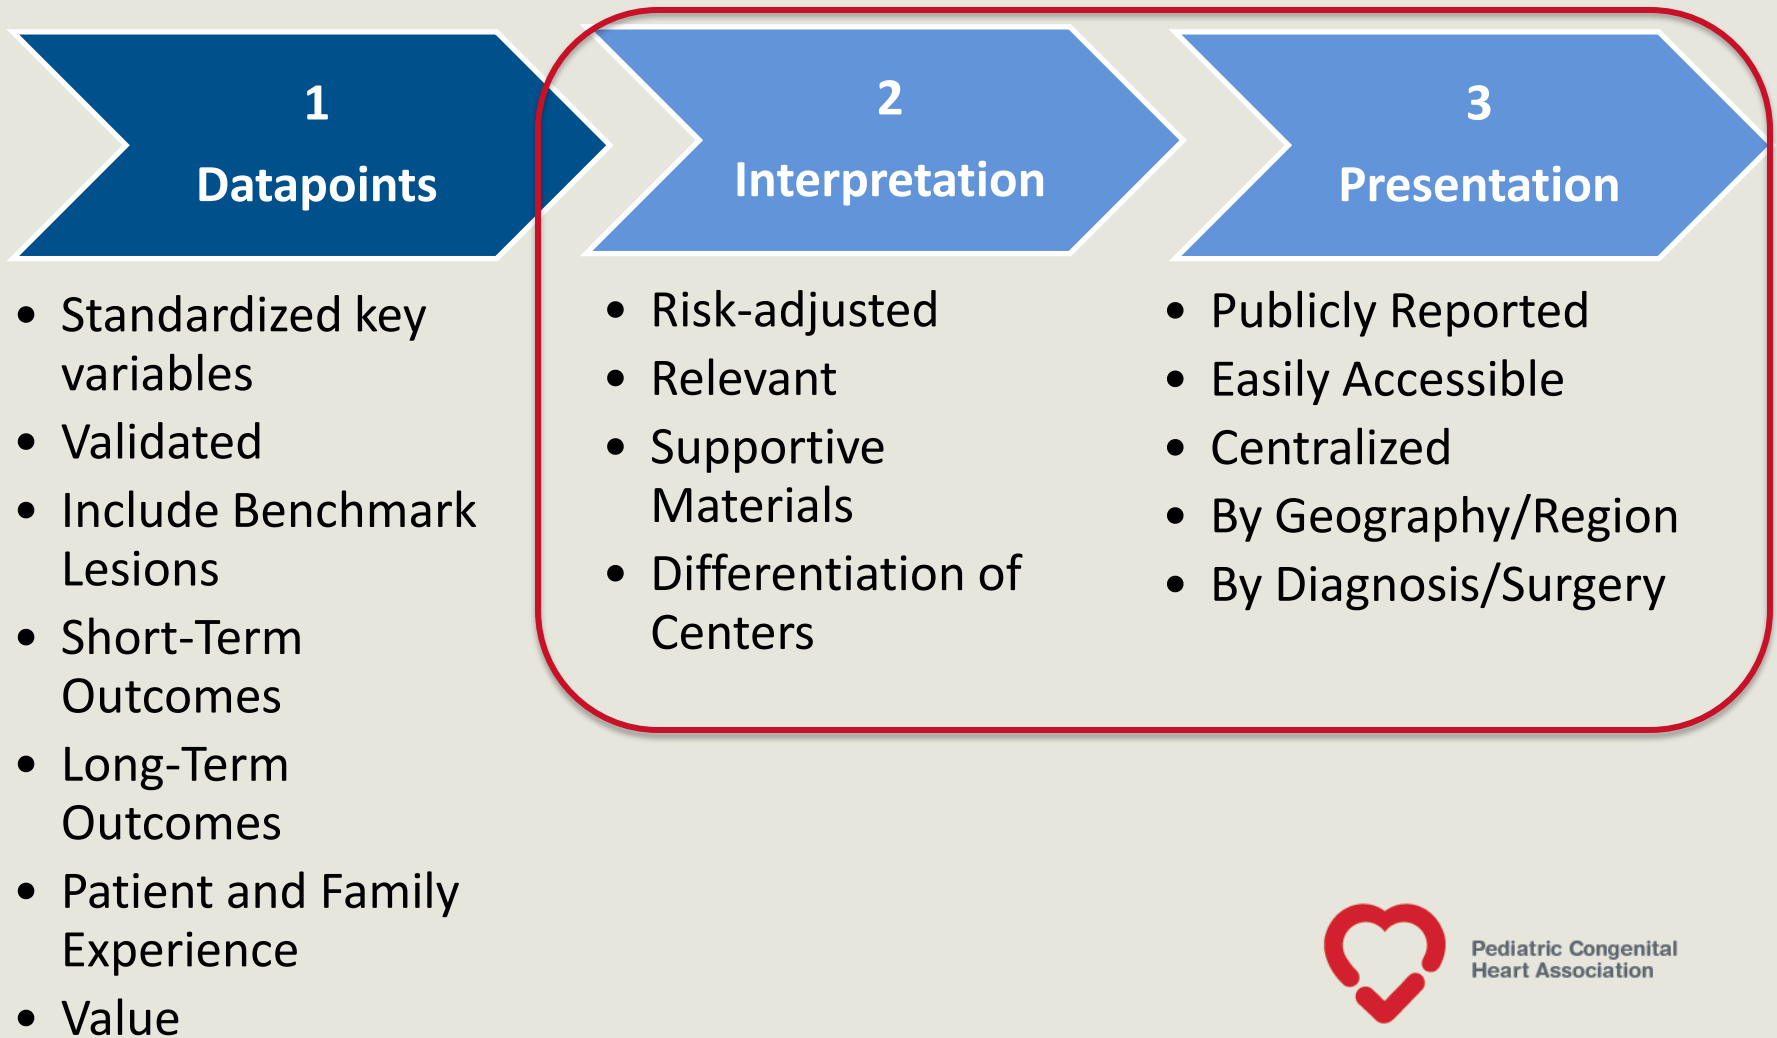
1
Datapoints

2
Interpretation

3
Presentation

- Standardized key variables
- Validated
- Include Benchmark Lesions
- Short-Term Outcomes
- Long-Term Outcomes
- Patient and Family Experience
- Value

- Risk-adjusted
- Relevant
- Supportive Materials
- Differentiation of Centers

- Publicly Reported
- Easily Accessible
- Centralized
- By Geography/Region
- By Diagnosis/Surgery

Pediatric Congenital Heart Association